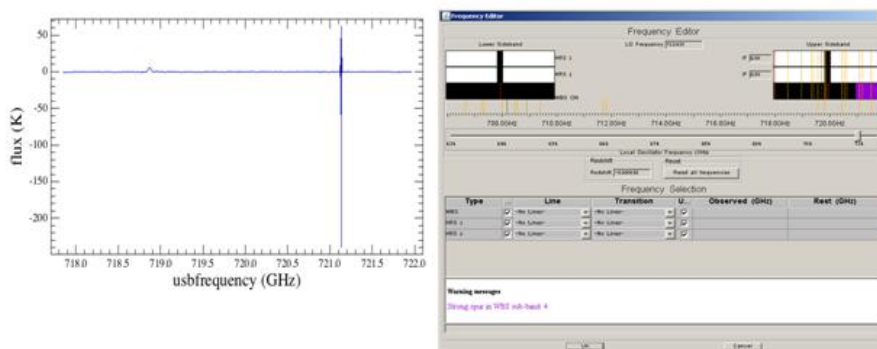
50
0
-50
-100
-150
-200
flux (K)
718.0 718.5 719.0 719.5 720.0 720.5 721.0 721.5 722.0
usbfrequency (GHz)

Frequency Editor
Frequency Editor
Lower Sideband
LO Frequency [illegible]
Upper Sideband
HRS 1
HRS 2
WBS ON
708.0GHz 710.0GHz 712.0GHz 714.0GHz 716.0GHz 718.0GHz 720.0GHz
Local Oscillator Frequency (GHz)
Redshift
Redshift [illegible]
Reset
Reset all frequencies
Frequency Selection
| Type | ... | Line | Transition | U... | Observed (GHz) | Rest (GHz) |
|---|---|---|---|---|---|---|
| WBS | | <No Line> | <No Line> | | | |
| HRS 1 | | <No Line> | <No Line> | | | |
| HRS 2 | | <No Line> | <No Line> | | | |
Warning messages
Strong spur at WBS sub-band 4
OK
Cancel